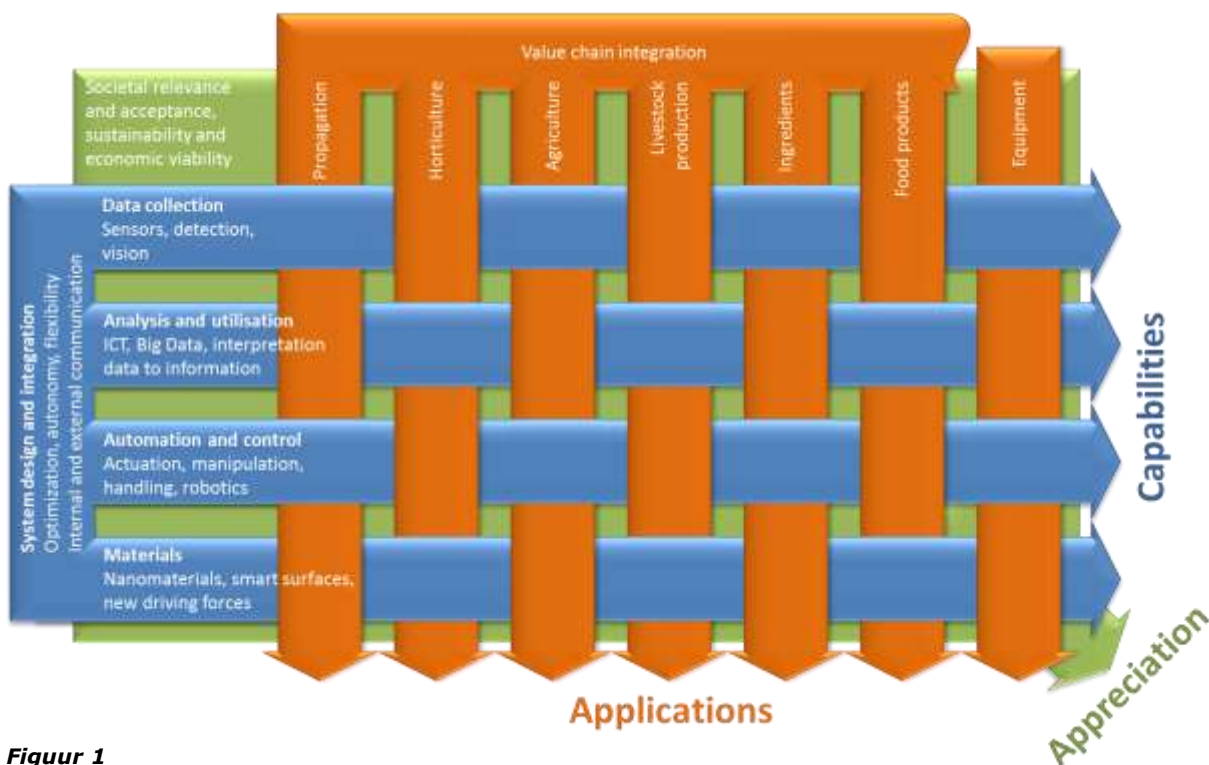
Value chain integration

Societal relevance and acceptance, sustainability and economic viability

Propagation

Horticulture

Agriculture

Livestock production

Ingredients

Food products

Equipment

System design and integration
Optimization, autonomy, flexibility
Internal and external communication

Data collection
Sensors, detection, vision

Analysis and utilisation
ICT, Big Data, interpretation data to information

Automation and control
Actuation, manipulation, handling, robotics

Materials
Nanomaterials, smart surfaces, new driving forces

Capabilities

Applications

Appreciation

Figuur 1